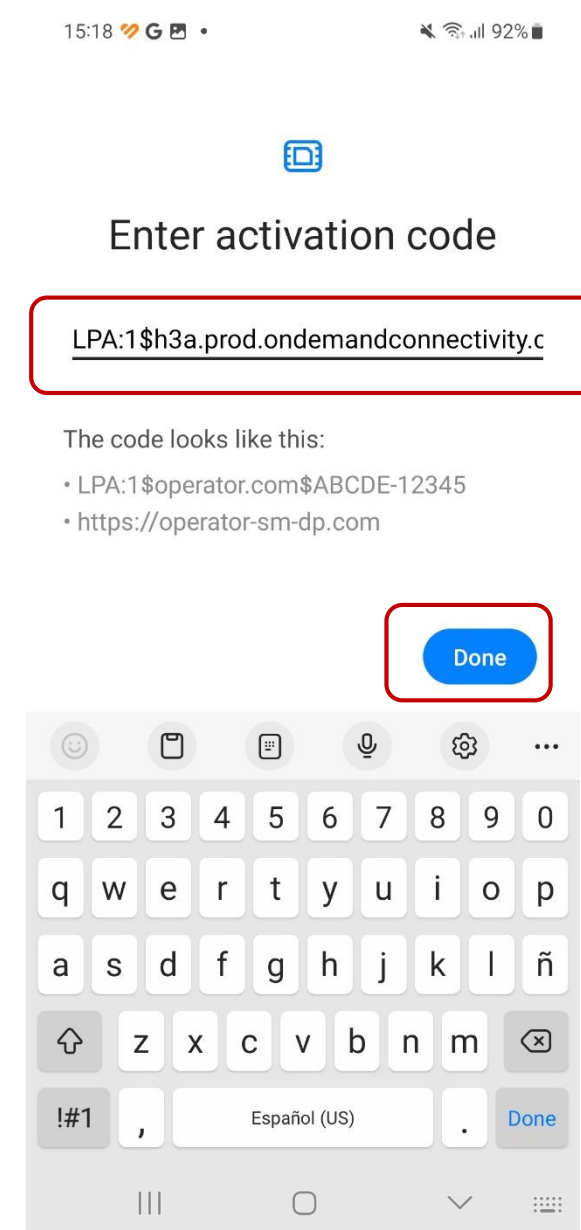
15:18 G • 92%

Enter activation code

LPA:1$h3a.prod.ondemandconnectivity.c

The code looks like this:

• LPA:1$operator.com$ABCDE-12345

• https://operator-sm-dp.com

Done

1 2 3 4 5 6 7 8 9 0

q w e r t y u i o p

a s d f g h j k l ñ

z x c v b n m

!#1 , Español (US) . Done